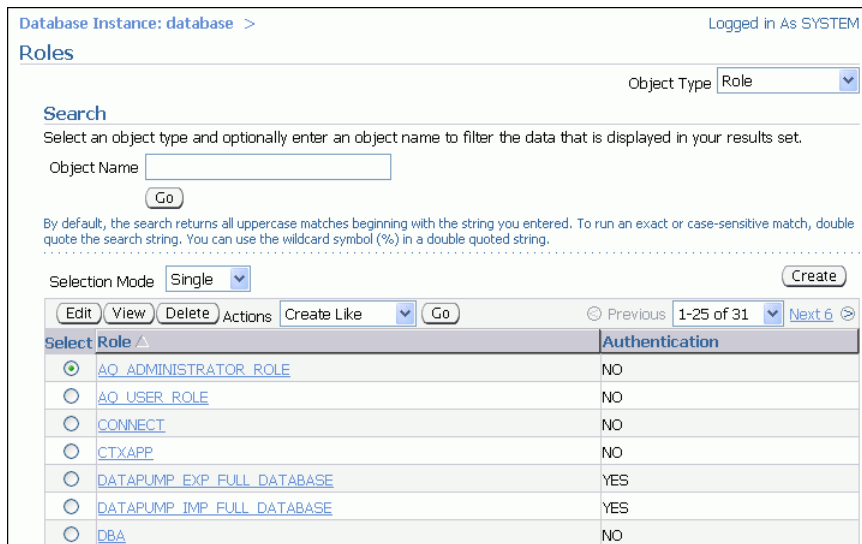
Database Instance: database >

Logged in As SYSTEM

Roles

Object Type Role

Search

Select an object type and optionally enter an object name to filter the data that is displayed in your results set.

Object Name

Go

By default, the search returns all uppercase matches beginning with the string you entered. To run an exact or case-sensitive match, double quote the search string. You can use the wildcard symbol (%) in a double quoted string.

Selection Mode Single

Create

Edit View Delete Actions Create Like Go

Previous 1-25 of 31 Next 6

| Select | Role △ | Authentication |
|---|---|---|
| ⦿ | AQ_ADMINISTRATOR_ROLE | NO |
| ○ | AQ_USER_ROLE | NO |
| ○ | CONNECT | NO |
| ○ | CTXAPP | NO |
| ○ | DATAPUMP_EXP_FULL_DATABASE | YES |
| ○ | DATAPUMP_IMP_FULL_DATABASE | YES |
| ○ | DBA | NO |